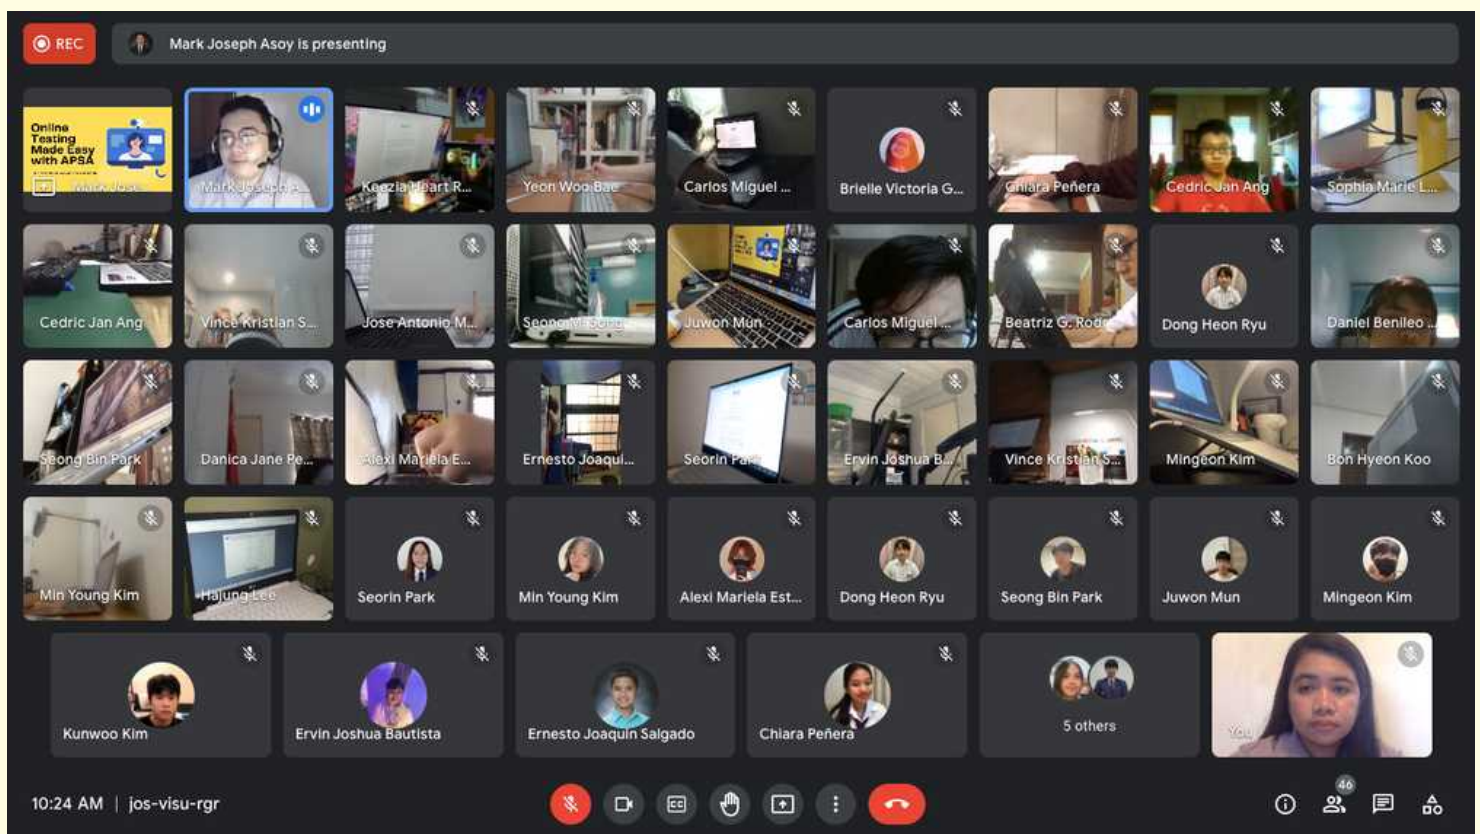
REC

Mark Joseph Asoy is presenting

Online Testing Made Easy with APSA

Mark Jose...

Mark Joseph A...

Keezia Heart R...

Yeon Woo Bae

Carlos Miguel ...

Brielle Victoria G...

Chiara Peñera

Cedric Jan Ang

Sophia Marie L...

Cedric Jan Ang

Vince Kristian S...

Jose Antonio M...

Seong Min Song

Juwon Mun

Carlos Miguel ...

Beatriz G. Rodr...

Dong Heon Ryu

Daniel Benileo ...

Seong Bin Park

Danica Jane Pe...

Alexi Mariela E...

Ernesto Joaqui...

Seorin Park

Ervin Joshua B...

Vince Kristian S...

Mingeon Kim

Bon Hyeon Koo

Min Young Kim

Hajung Lee

Seorin Park

Min Young Kim

Alexi Mariela Est...

Dong Heon Ryu

Seong Bin Park

Juwon Mun

Mingeon Kim

Kunwoo Kim

Ervin Joshua Bautista

Ernesto Joaquin Salgado

Chiara Peñera

5 others

You

10:24 AM | jos-visu-rgr

46